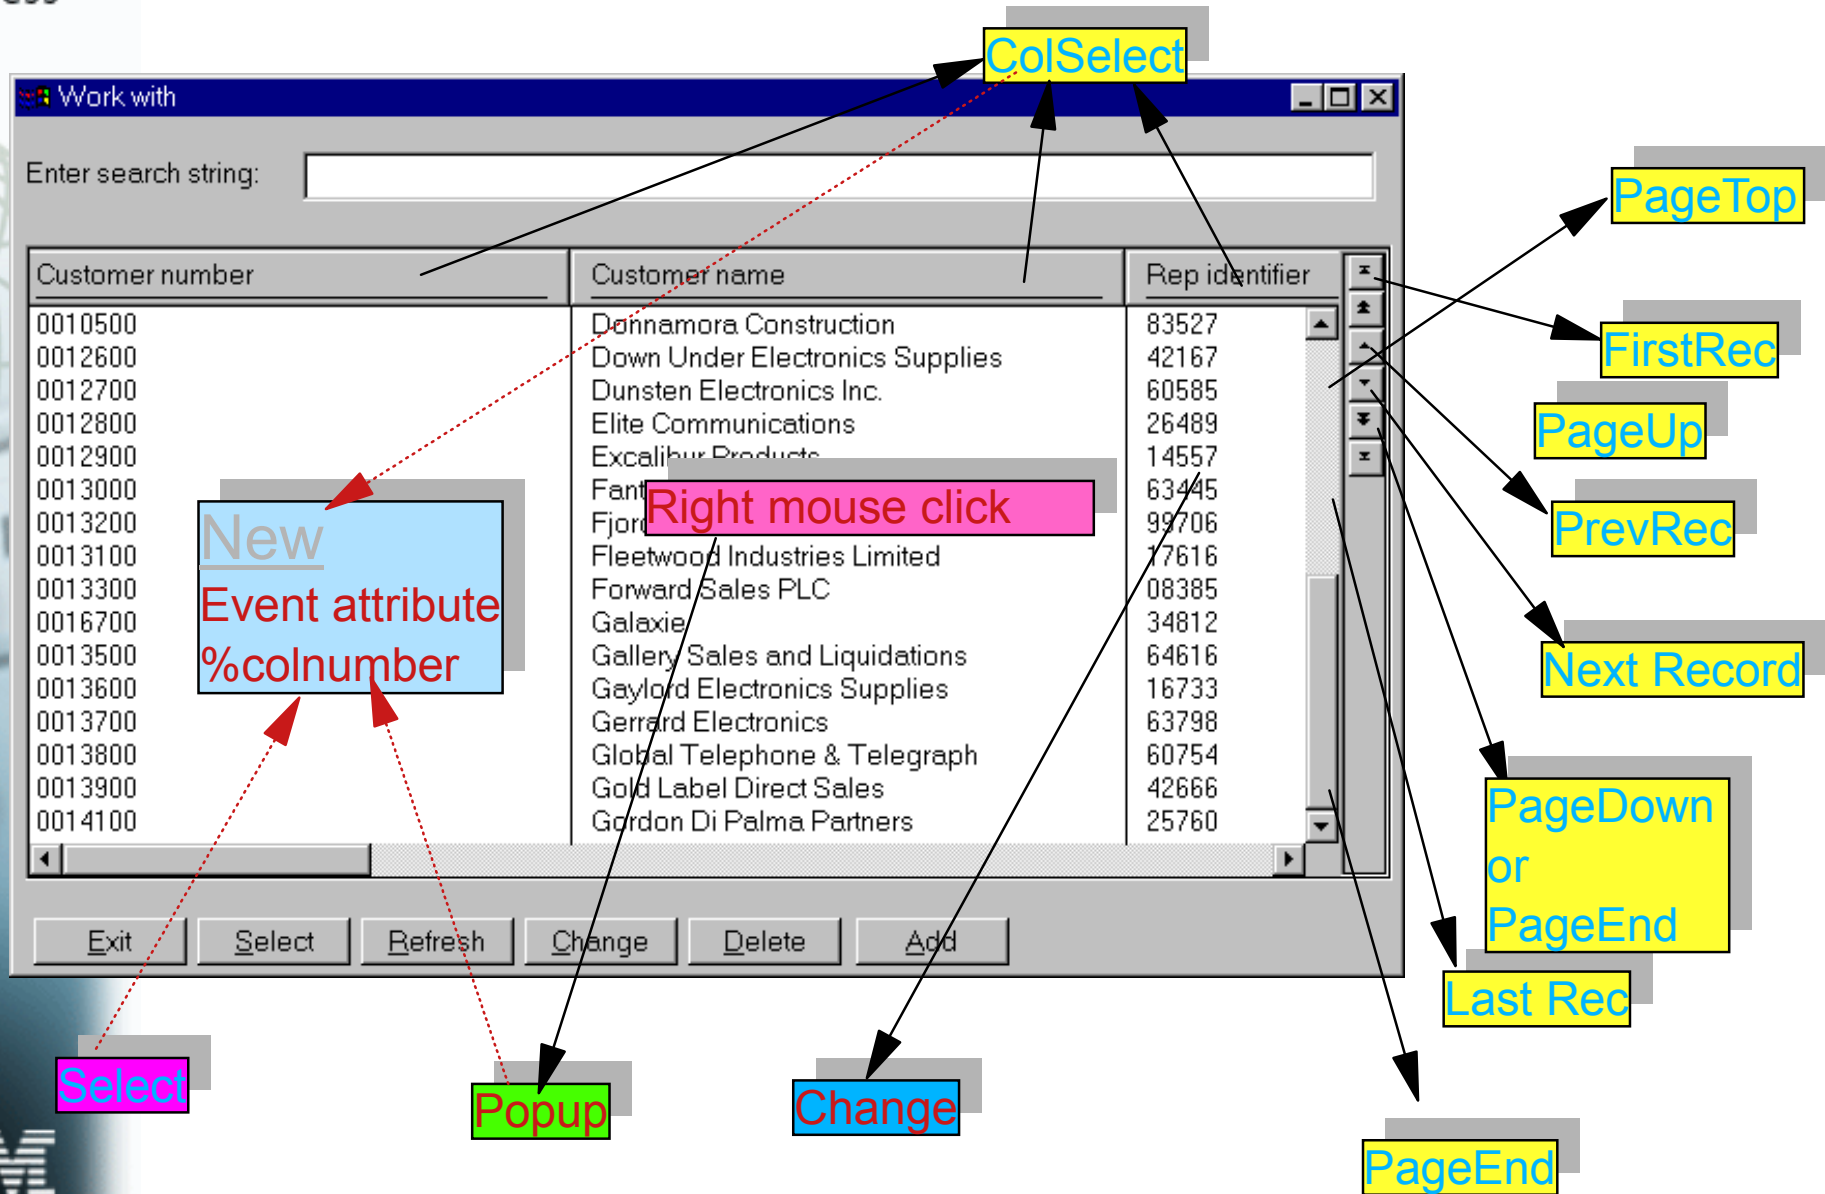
ColSelect

Work with

Enter search string:

| Customer number | Customer name | Rep identifier |
|---|---|---|
| 0010500 | Donnamora Construction | 83527 |
| 0012600 | Down Under Electronics Supplies | 42167 |
| 0012700 | Dunsten Electronics Inc. | 60585 |
| 0012800 | Elite Communications | 26489 |
| 0012900 | Excalibur Products | 14557 |
| 0013000 | Fant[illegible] | 63445 |
| 0013200 | Fjor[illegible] | 99706 |
| 0013100 | Fleetwood Industries Limited | 17616 |
| 0013300 | Forward Sales PLC | 08385 |
| 0016700 | Galaxie | 34812 |
| 0013500 | Gallery Sales and Liquidations | 64616 |
| 0013600 | Gaylord Electronics Supplies | 16733 |
| 0013700 | Gerrard Electronics | 63798 |
| 0013800 | Global Telephone & Telegraph | 60754 |
| 0013900 | Gold Label Direct Sales | 42666 |
| 0014100 | Gordon Di Palma Partners | 25760 |

Right mouse click

New
Event attribute
%colnumber

Exit Select Refresh Change Delete Add

PageTop

FirstRec

PageUp

PrevRec

Next Record

PageDown
or
PageEnd

Last Rec

PageEnd

Select

Popup

Change